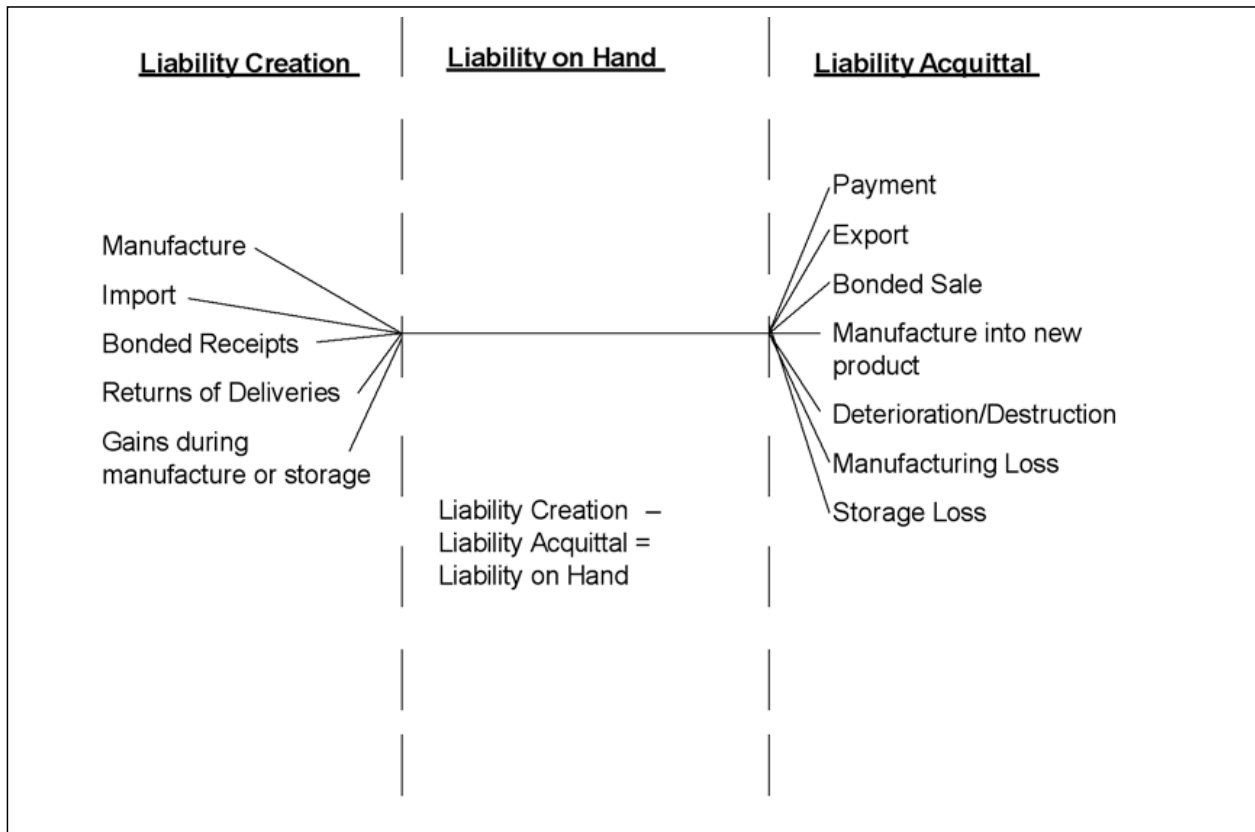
Liability Creation

Liability on Hand

Liability Acquittal

Manufacture

Import

Bonded Receipts

Returns of Deliveries

Gains during manufacture or storage

Payment

Export

Bonded Sale

Manufacture into new product

Deterioration/Destruction

Manufacturing Loss

Storage Loss

Liability Creation – Liability Acquittal = Liability on Hand